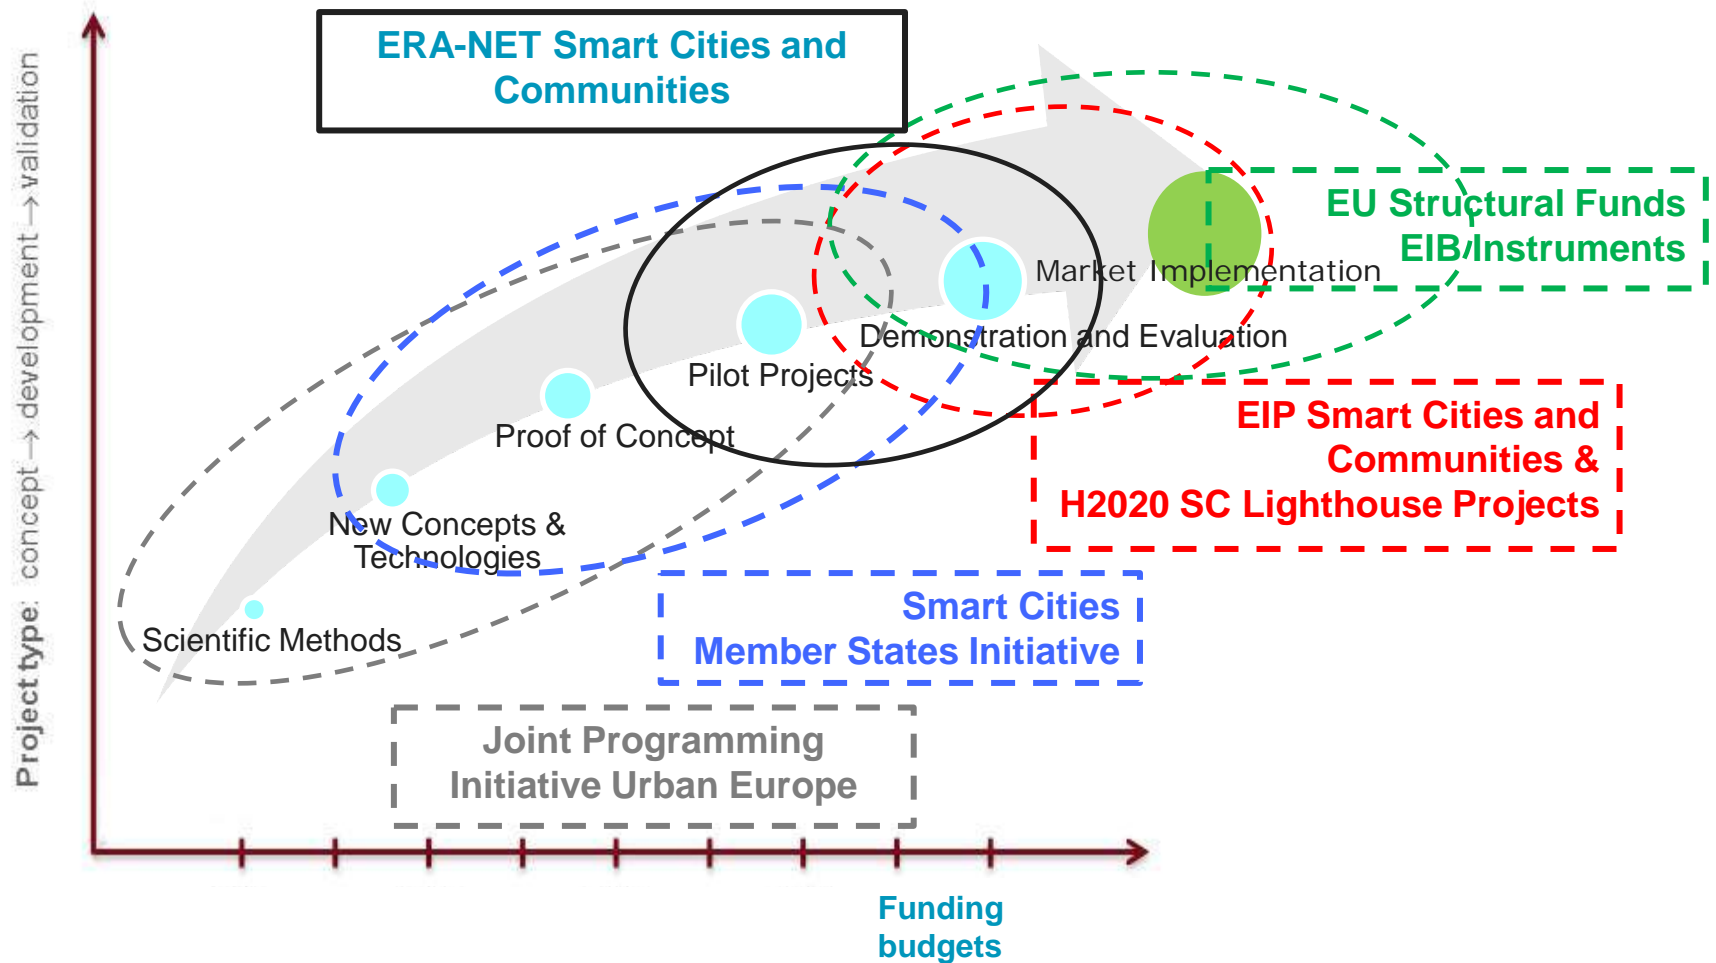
ERA-NET Smart Cities and Communities

Project type: concept → development → validation

EU Structural Funds
EIB Instruments

Market Implementation

Demonstration and Evaluation

Pilot Projects

Proof of Concept

New Concepts & Technologies

Scientific Methods

EIP Smart Cities and Communities &
H2020 SC Lighthouse Projects

Smart Cities
Member States Initiative

Joint Programming
Initiative Urban Europe

Funding budgets